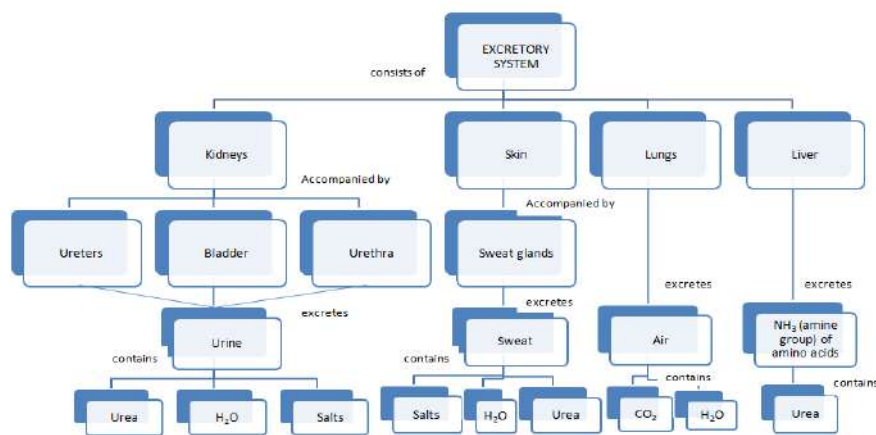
EXCRETORY SYSTEM

consists of

Kidneys

Skin

Lungs

Liver

Accompanied by

Accompanied by

Ureters

Bladder

Urethra

Sweat glands

excretes

excretes

excretes

excretes

Urine

Sweat

Air

$NH_3$ (amine group) of amino acids

contains

contains

contains

contains

Urea

$H_2O$

Salts

Salts

$H_2O$

Urea

$CO_2$

$H_2O$

Urea